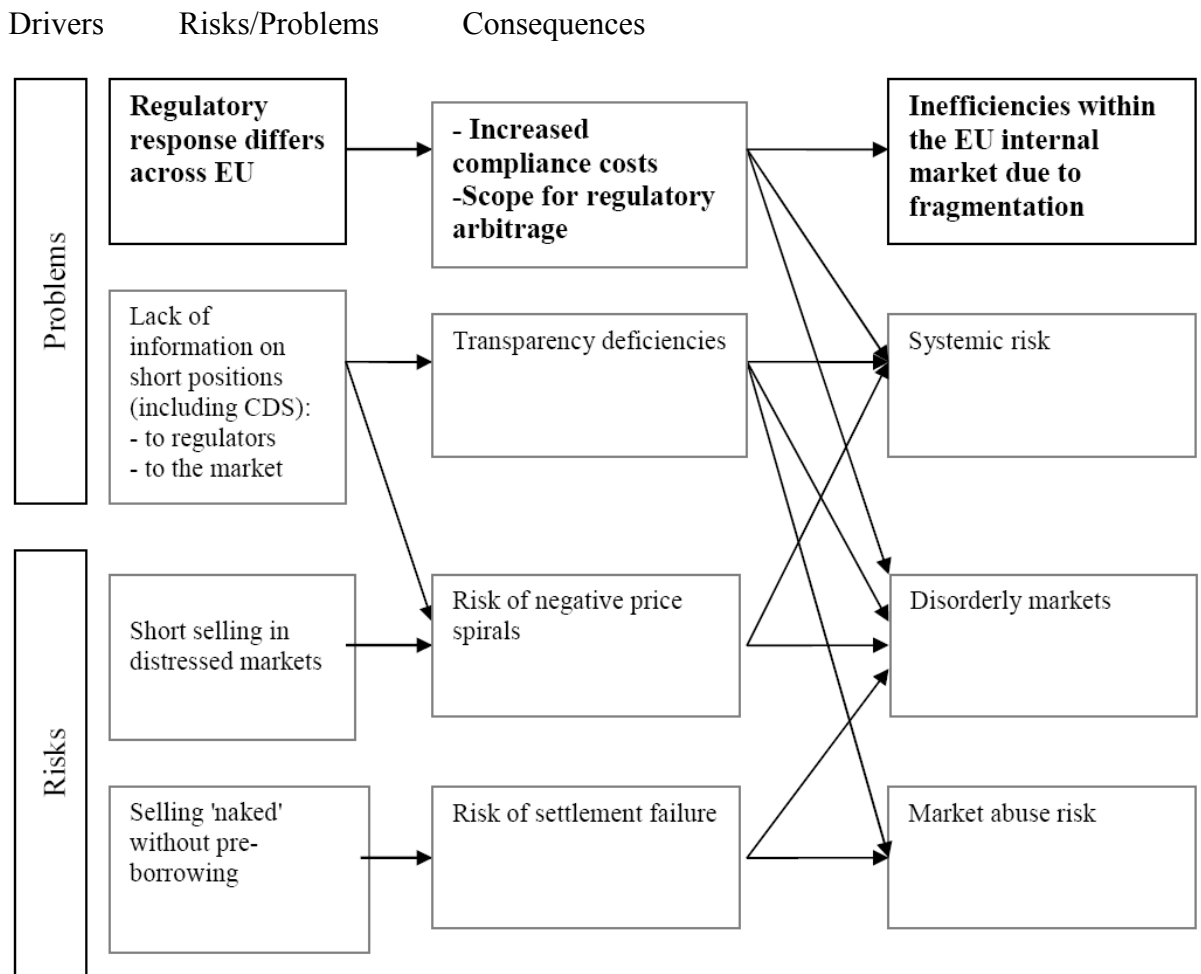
Drivers Risks/Problems Consequences

Problems

Regulatory response differs across EU

- Increased compliance costs
-Scope for regulatory arbitrage

Inefficiencies within the EU internal market due to fragmentation

Lack of information on short positions (including CDS):
- to regulators
- to the market

Transparency deficiencies

Systemic risk

Risks

Short selling in distressed markets

Risk of negative price spirals

Disorderly markets

Selling 'naked' without pre-borrowing

Risk of settlement failure

Market abuse risk